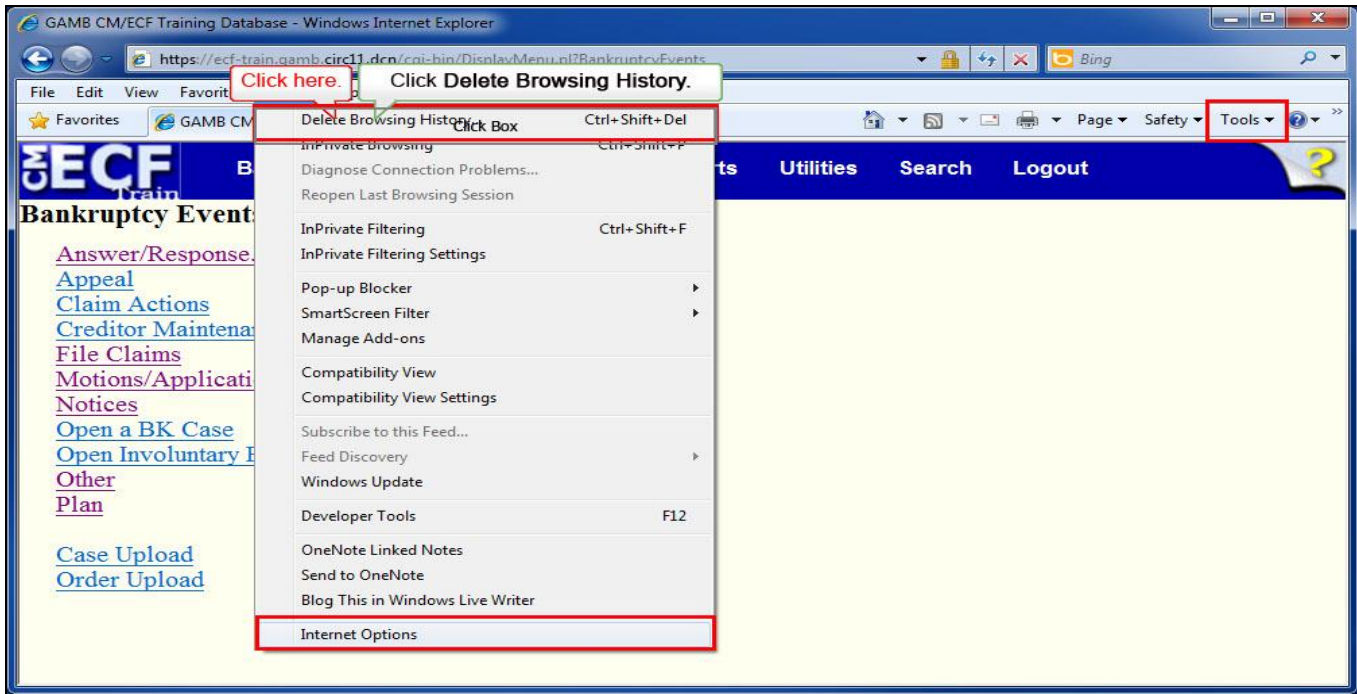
GAMB CM/ECF Training Database - Windows Internet Explorer

https://ecf-train.gamb.circ11.dcn/cgi-bin/DisplayMenu.pl?BankruptcyEvents

Bing

File Edit View Favorit

Click here.

Click Delete Browsing History.

Favorites GAMB CM

Page Safety Tools

CM ECF Train

B

rts Utilities Search Logout

Bankruptcy Event

Answer/Response

Appeal

Claim Actions

Creditor Maintena

File Claims

Motions/Applicati

Notices

Open a BK Case

Open Involuntary B

Other

Plan

Case Upload

Order Upload

| | |
|---|---|
| Delete Browsing History Click Box | Ctrl+Shift+Del |
| InPrivate Browsing | Ctrl+Shift+P |
| Diagnose Connection Problems... | |
| Reopen Last Browsing Session | |
| InPrivate Filtering | Ctrl+Shift+F |
| InPrivate Filtering Settings | |
| Pop-up Blocker | |
| SmartScreen Filter | |
| Manage Add-ons | |
| Compatibility View | |
| Compatibility View Settings | |
| Subscribe to this Feed... | |
| Feed Discovery | |
| Windows Update | |
| Developer Tools | F12 |
| OneNote Linked Notes | |
| Send to OneNote | |
| Blog This in Windows Live Writer | |
| Internet Options | |